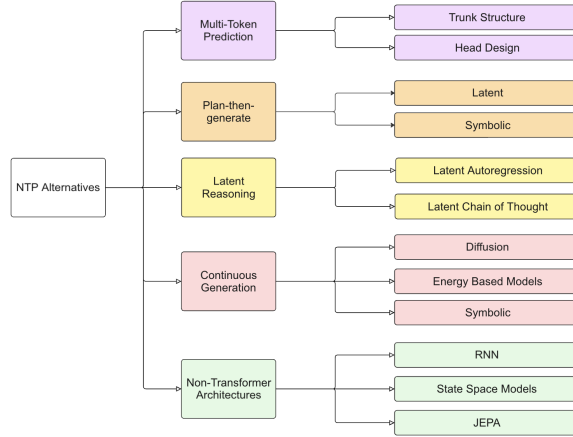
NTP Alternatives

Multi-Token Prediction

Trunk Structure

Head Design

Plan-then-generate

Latent

Symbolic

Latent Reasoning

Latent Autoregression

Latent Chain of Thought

Continuous Generation

Diffusion

Energy Based Models

Symbolic

Non-Transformer Architectures

RNN

State Space Models

JEPA